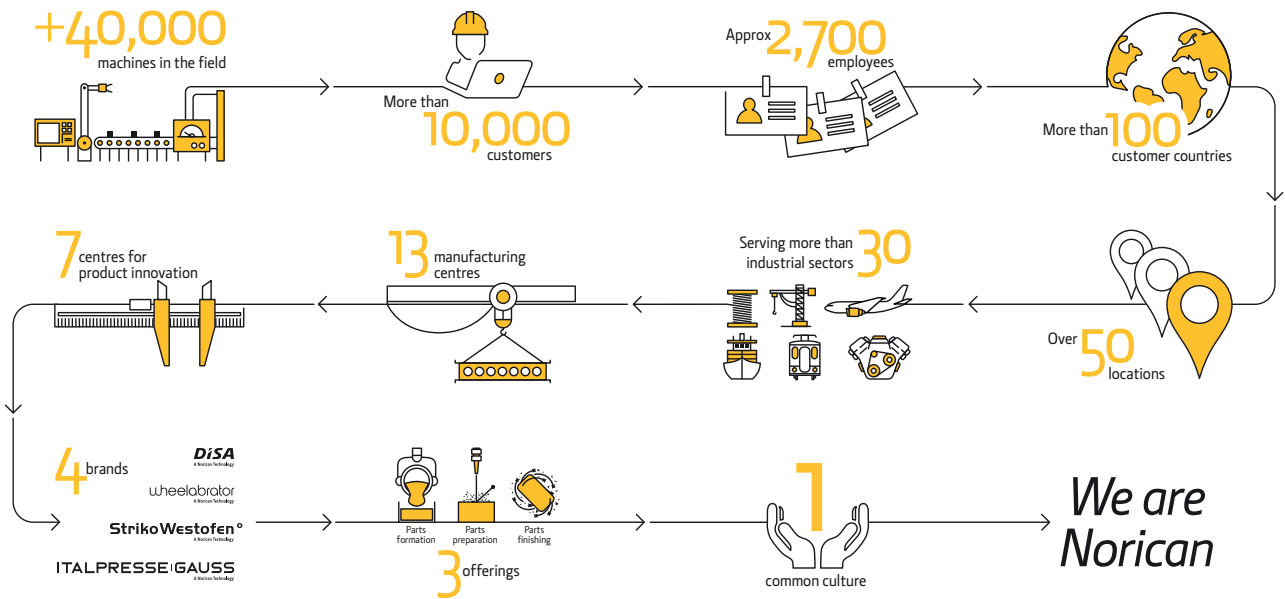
+40,000 machines in the field

More than 10,000 customers

Approx 2,700 employees

More than 100 customer countries

Over 50 locations

Serving more than 30 industrial sectors

13 manufacturing centres

7 centres for product innovation

4 brands

DISA A Norican Technology

wheelabrator A Norican Technology

StrikoWestofen A Norican Technology

ITALPRESSE GAUSS A Norican Technology

Parts formation

Parts preparation

Parts finishing

3 offerings

1 common culture

We are Norican